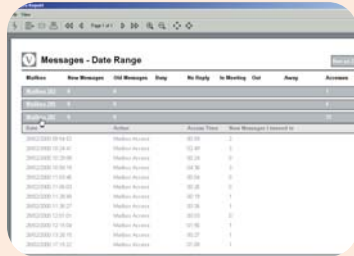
Messages - Date Range

| Mailbox | New Messages | Old Messages | Busy | No Reply | In Meeting | Out | Away | Accesses |
|---|---|---|---|---|---|---|---|---|
| Mailbox 202 | 0 | 0 | | | | | | 1 |
| Mailbox 203 | 0 | 0 | | | | | | 1 |
| Mailbox 205 | 0 | 0 | | | | | | 25 |

| Date | Action | Access Time | New Messages Listened to |
|---|---|---|---|
| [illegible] | Mailbox Access | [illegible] | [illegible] |
| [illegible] | Mailbox Access | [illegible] | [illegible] |
| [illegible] | Mailbox Access | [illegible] | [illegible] |
| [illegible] | Mailbox Access | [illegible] | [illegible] |
| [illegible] | Mailbox Access | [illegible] | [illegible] |
| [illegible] | Mailbox Access | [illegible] | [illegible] |
| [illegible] | Mailbox Access | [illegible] | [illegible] |
| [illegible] | Mailbox Access | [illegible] | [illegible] |
| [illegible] | Mailbox Access | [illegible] | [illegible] |
| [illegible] | Mailbox Access | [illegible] | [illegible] |
| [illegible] | Mailbox Access | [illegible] | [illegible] |
| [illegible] | Mailbox Access | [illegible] | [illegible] |